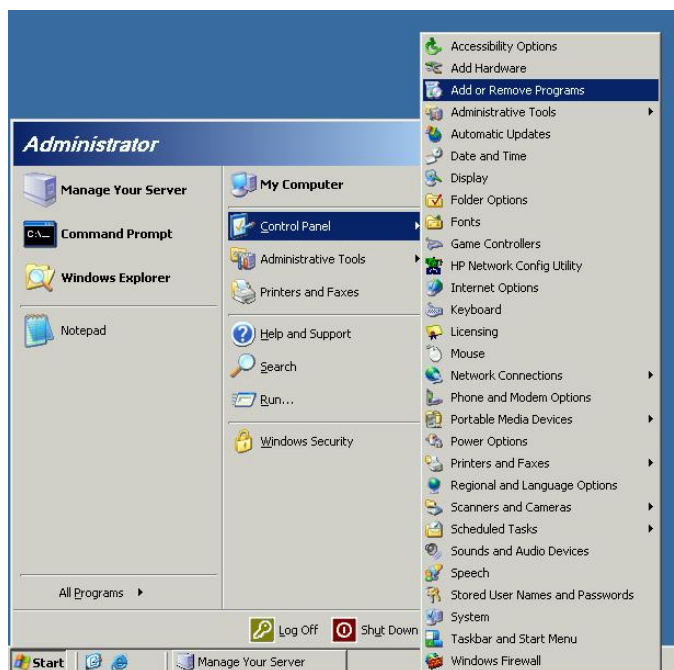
Administrator

Manage Your Server

Command Prompt

Windows Explorer

Notepad

All Programs

My Computer

Control Panel

Administrative Tools

Printers and Faxes

Help and Support

Search

Run...

Windows Security

Log Off

Shut Down

Accessibility Options
Add Hardware
Add or Remove Programs
Administrative Tools
Automatic Updates
Date and Time
Display
Folder Options
Fonts
Game Controllers
HP Network Config Utility
Internet Options
Keyboard
Licensing
Mouse
Network Connections
Phone and Modem Options
Portable Media Devices
Power Options
Printers and Faxes
Regional and Language Options
Scanners and Cameras
Scheduled Tasks
Sounds and Audio Devices
Speech
Stored User Names and Passwords
System
Taskbar and Start Menu
Windows Firewall

Start

Manage Your Server